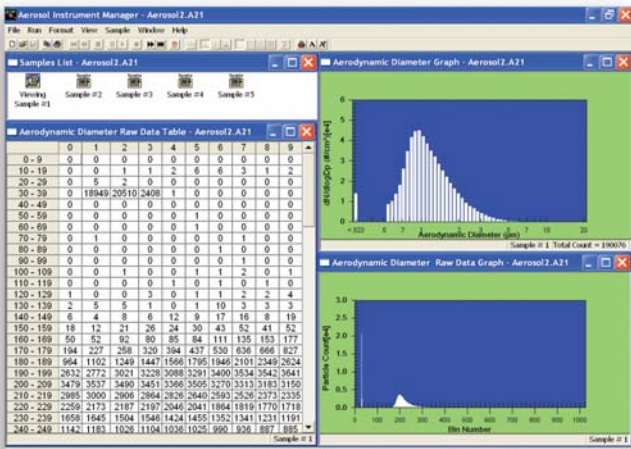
Aerosol Instrument Manager - Aerosol2.A21

File Run Format View Sample Window Help

Samples List - Aerosol2.A21

Viewing Sample #1 Sample #2 Sample #3 Sample #4 Sample #5

Aerodynamic Diameter Raw Data Table - Aerosol2.A21

| | 0 | 1 | 2 | 3 | 4 | 5 | 6 | 7 | 8 | 9 |
|---|---|---|---|---|---|---|---|---|---|---|
| 0 - 9 | 0 | 0 | 0 | 0 | 0 | 0 | 0 | 0 | 0 | 0 |
| 10 - 19 | 0 | 0 | 1 | 1 | 2 | 6 | 6 | 3 | 1 | 2 |
| 20 - 29 | 0 | 6 | 7 | 0 | 0 | 0 | 0 | 0 | 0 | 0 |
| 30 - 39 | 0 | 18949 | 20510 | 2408 | 1 | 0 | 0 | 0 | 0 | 0 |
| 40 - 49 | 0 | 0 | 0 | 0 | 0 | 0 | 0 | 0 | 0 | 0 |
| 50 - 59 | 0 | 0 | 0 | 0 | 0 | 1 | 0 | 0 | 0 | 0 |
| 60 - 69 | 0 | 0 | 0 | 0 | 0 | 1 | 0 | 0 | 0 | 0 |
| 70 - 79 | 0 | 1 | 0 | 0 | 0 | 0 | 0 | 0 | 0 | 0 |
| 80 - 89 | 0 | 0 | 0 | 0 | 0 | 0 | 0 | 1 | 0 | 0 |
| 90 - 99 | 0 | 0 | 0 | 0 | 0 | 0 | 0 | 1 | 0 | 0 |
| 100 - 109 | 0 | 0 | 1 | 0 | 0 | 1 | 1 | 2 | 0 | 1 |
| 110 - 119 | 0 | 0 | 0 | 0 | 1 | 0 | 1 | 0 | 1 | 0 |
| 120 - 129 | 1 | 0 | 0 | 3 | 0 | 1 | 1 | 2 | 2 | 4 |
| 130 - 139 | 2 | 5 | 5 | 1 | 0 | 1 | 10 | 3 | 3 | 3 |
| 140 - 149 | 6 | 4 | 8 | 6 | 12 | 9 | 17 | 16 | 8 | 19 |
| 150 - 159 | 18 | 12 | 21 | 26 | 24 | 30 | 43 | 52 | 41 | 52 |
| 160 - 169 | 50 | 52 | 92 | 80 | 85 | 84 | 111 | 135 | 153 | 177 |
| 170 - 179 | 194 | 227 | 258 | 320 | 394 | 437 | 530 | 636 | 666 | 827 |
| 180 - 189 | 964 | 1102 | 1249 | 1447 | 1566 | 1795 | 1946 | 2101 | 2349 | 2624 |
| 190 - 199 | 2632 | 2772 | 3021 | 3228 | 3088 | 3291 | 3400 | 3534 | 3542 | 3641 |
| 200 - 209 | 3479 | 3537 | 3490 | 3451 | 3366 | 3505 | 3270 | 3313 | 3183 | 3150 |
| 210 - 219 | 2985 | 3000 | 2906 | 2864 | 2826 | 2640 | 2593 | 2526 | 2373 | 2335 |
| 220 - 229 | 2259 | 2173 | 2187 | 2197 | 2046 | 2041 | 1864 | 1819 | 1770 | 1718 |
| 230 - 239 | 1658 | 1645 | 1504 | 1546 | 1424 | 1455 | 1352 | 1341 | 1231 | 1191 |
| 240 - 249 | 1142 | 1183 | 1026 | 1104 | 1036 | 1025 | 990 | 936 | 887 | 885 |

Sample # 1

Aerodynamic Diameter Graph - Aerosol2.A21

dN/dlogDp dN/cm³[e4]

6 5 4 3 2 1 0

<523 6 7 Aerodynamic Diameter (μm)

Sample # 1 Total Count = 190076

Aerodynamic Diameter Raw Data Graph - Aerosol2.A21

Particle Count[e4]

3.0 2.5 2.0 1.5 1.0 0.5 0.0

0 100 200 300 400 500 600 700 800 900 1000

Bin Number

Sample # 1